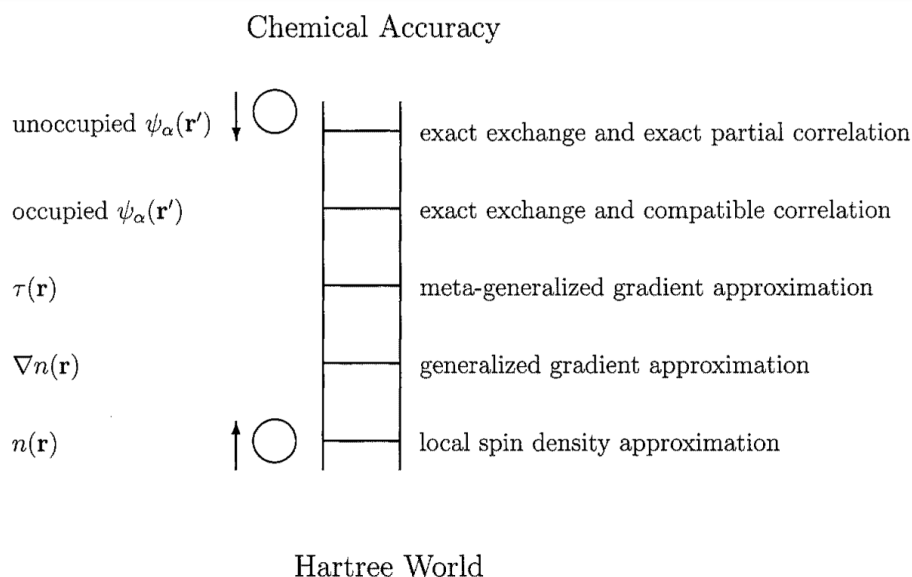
Chemical Accuracy

unoccupied $\psi_\alpha(\mathbf{r}')$ — exact exchange and exact partial correlation

occupied $\psi_\alpha(\mathbf{r}')$ — exact exchange and compatible correlation

$\tau(\mathbf{r})$ — meta-generalized gradient approximation

$\nabla n(\mathbf{r})$ — generalized gradient approximation

$n(\mathbf{r})$ — local spin density approximation

Hartree World